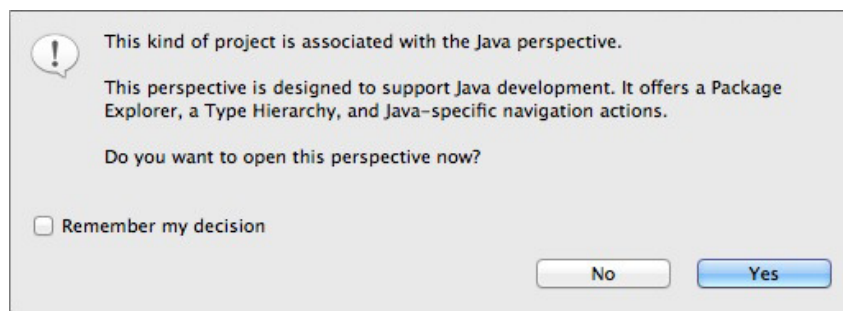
!

This kind of project is associated with the Java perspective.

This perspective is designed to support Java development. It offers a Package Explorer, a Type Hierarchy, and Java-specific navigation actions.

Do you want to open this perspective now?

Remember my decision

No

Yes